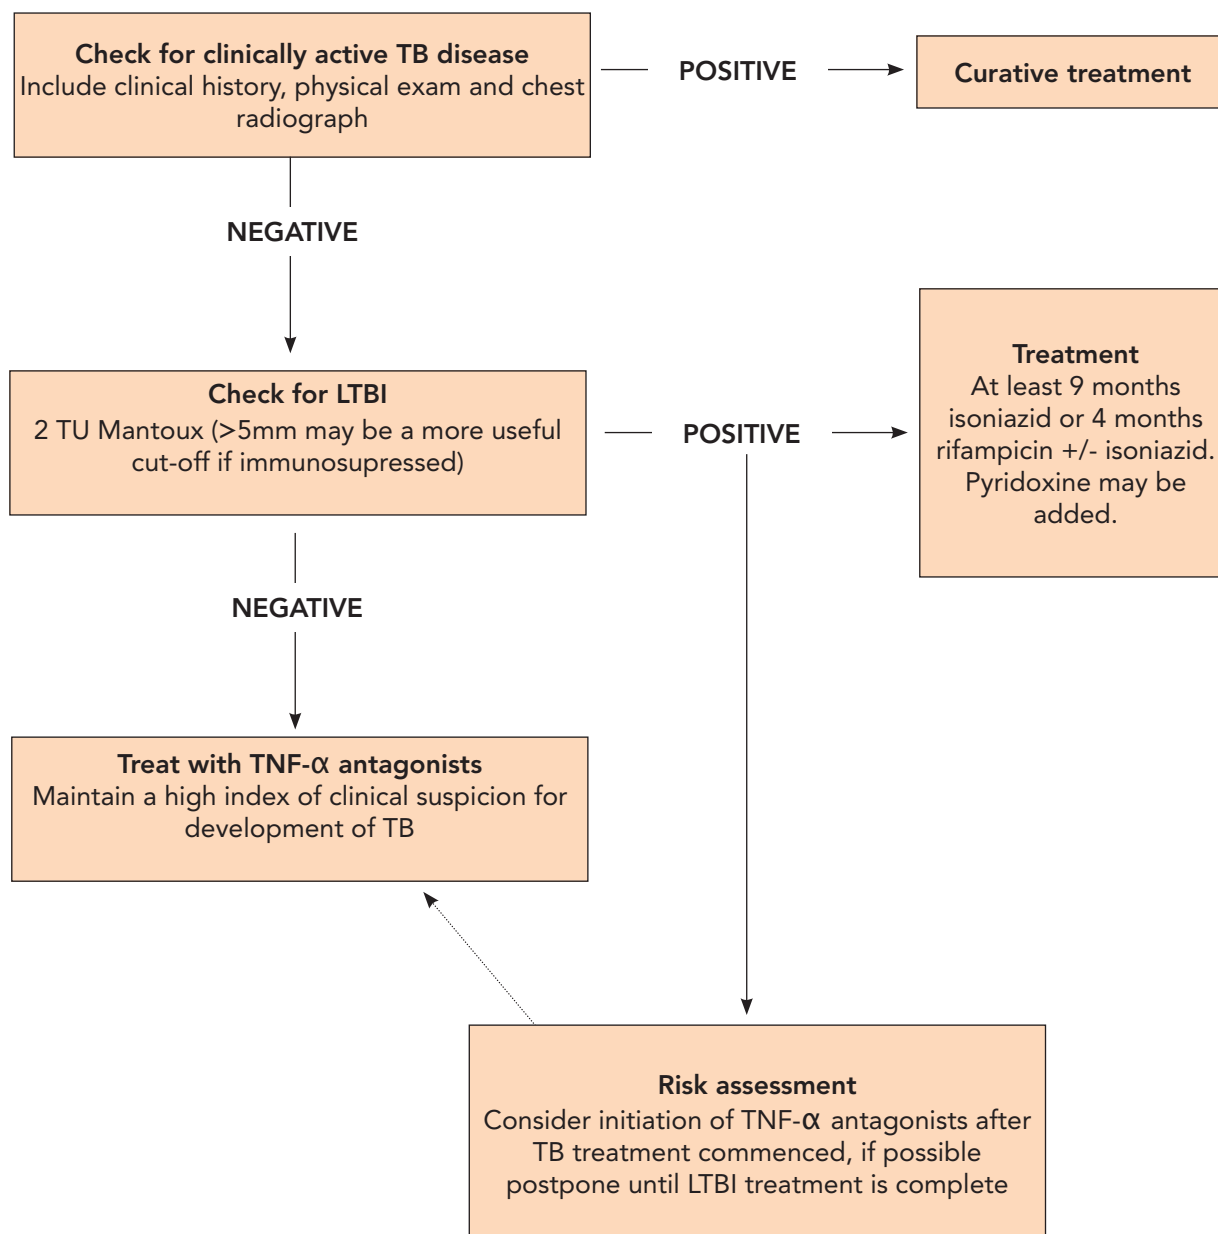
Check for clinically active TB disease
Include clinical history, physical exam and chest radiograph

POSITIVE

Curative treatment

NEGATIVE

Check for LTBI
2 TU Mantoux (>5mm may be a more useful cut-off if immunosupressed)

POSITIVE

Treatment
At least 9 months isoniazid or 4 months rifampicin +/- isoniazid. Pyridoxine may be added.

NEGATIVE

Treat with TNF-α antagonists
Maintain a high index of clinical suspicion for development of TB

Risk assessment
Consider initiation of TNF-α antagonists after TB treatment commenced, if possible postpone until LTBI treatment is complete